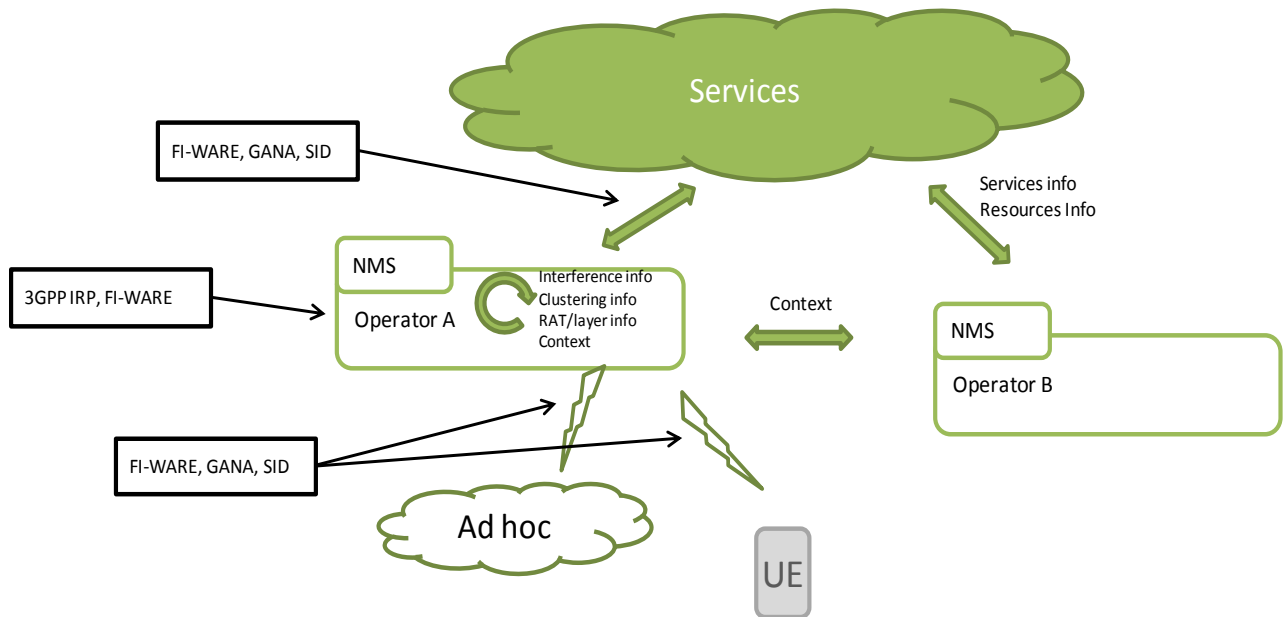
Services

FI-WARE, GANA, SID

Services info
Resources Info

3GPP IRP, FI-WARE

NMS

Operator A

Interference info
Clustering info
RAT/layer info
Context

Context

NMS

Operator B

FI-WARE, GANA, SID

Ad hoc

UE